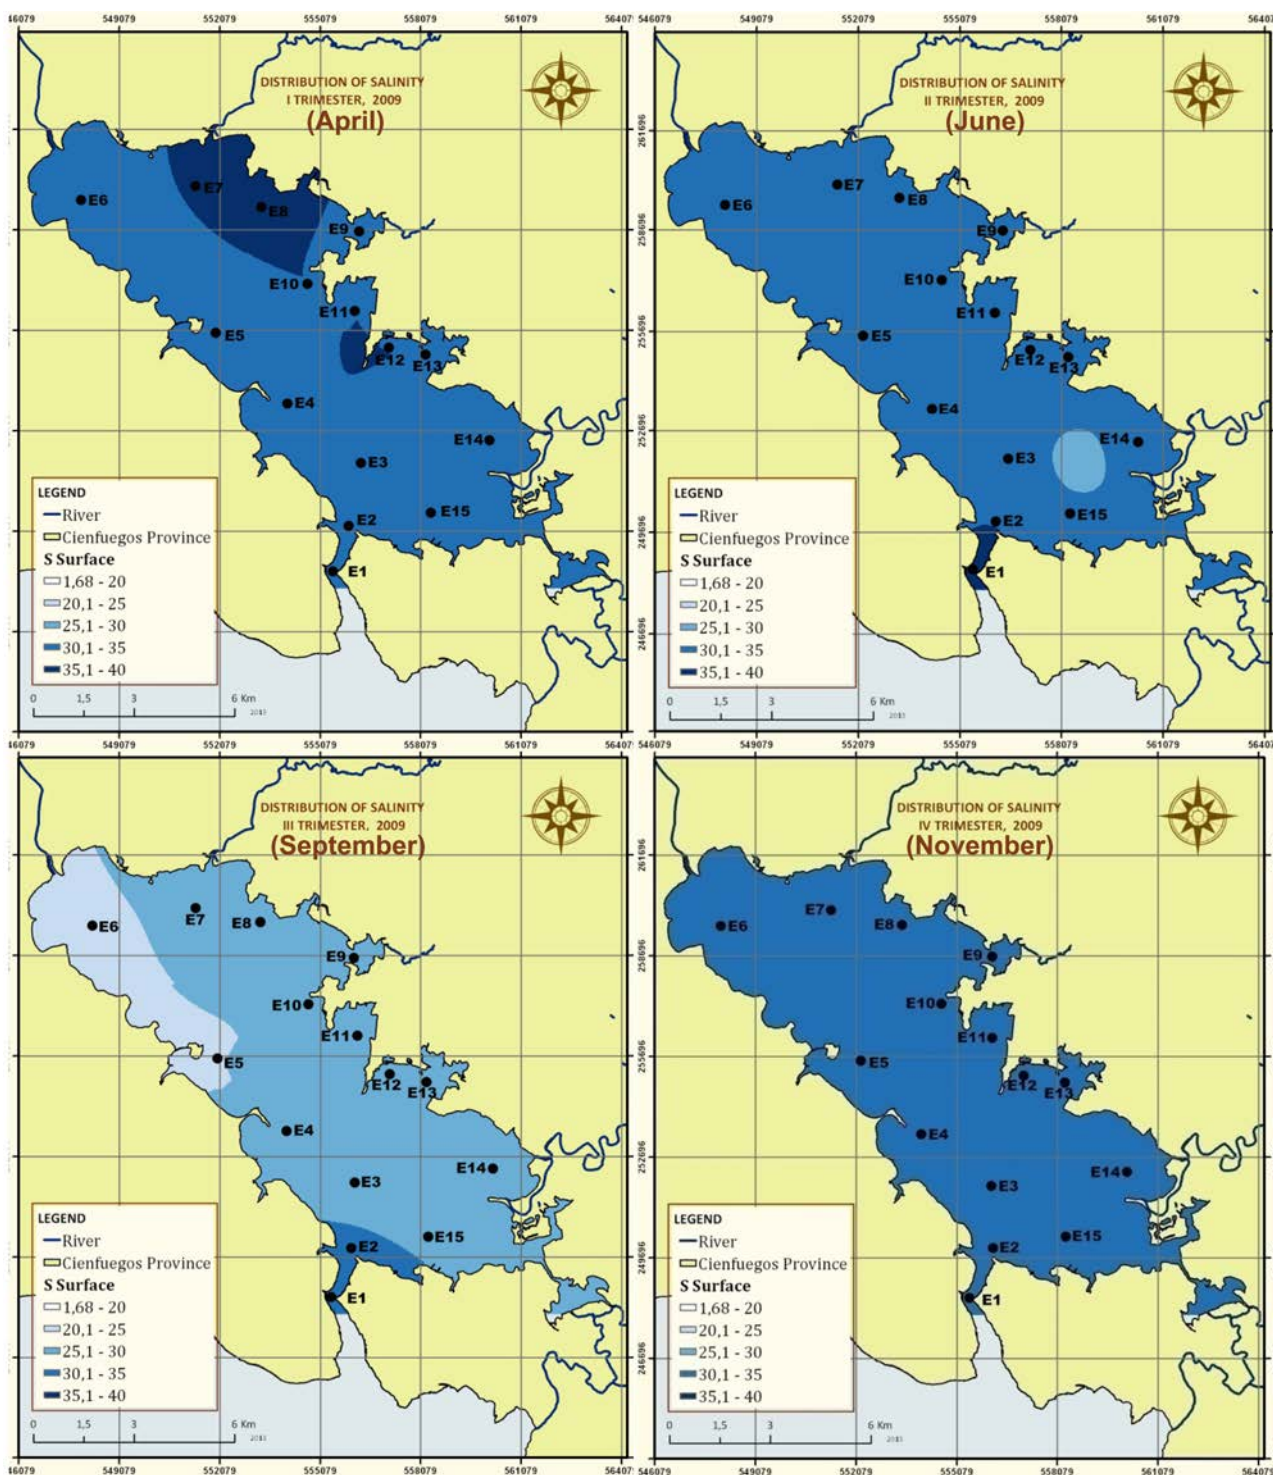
546079 549079 552079 555079 558079 561079 564079

DISTRIBUTION OF SALINITY
I TRIMESTER, 2009
(April)

E6 E7 E8 E9 E10 E11 E5 E12 E13 E4 E14 E3 E2 E15 E1

LEGEND
River
Cienfuegos Province
S Surface
1,68 - 20
20,1 - 25
25,1 - 30
30,1 - 35
35,1 - 40

0 1,5 3 6 Km

546079 549079 552079 555079 558079 561079 564079

DISTRIBUTION OF SALINITY
II TRIMESTER, 2009
(June)

261696 258696 255696 252696 249696 246696

E6 E7 E8 E9 E10 E11 E5 E12 E13 E4 E14 E3 E2 E15 E1

LEGEND
River
Cienfuegos Province
S Surface
1,68 - 20
20,1 - 25
25,1 - 30
30,1 - 35
35,1 - 40

0 1,5 3 6 Km

546079 549079 552079 555079 558079 561079 564079

DISTRIBUTION OF SALINITY
III TRIMESTER, 2009
(September)

E6 E7 E8 E9 E10 E11 E5 E12 E13 E4 E14 E3 E2 E15 E1

LEGEND
River
Cienfuegos Province
S Surface
1,68 - 20
20,1 - 25
25,1 - 30
30,1 - 35
35,1 - 40

0 1,5 3 6 Km

546079 549079 552079 555079 558079 561079 564079

DISTRIBUTION OF SALINITY
IV TRIMESTER, 2009
(November)

261696 258696 255696 252696 249696 246696

E6 E7 E8 E9 E10 E11 E5 E12 E13 E4 E14 E3 E2 E15 E1

LEGEND
River
Cienfuegos Province
S Surface
1,68 - 20
20,1 - 25
25,1 - 30
30,1 - 35
35,1 - 40

0 1,5 3 6 Km

546079 549079 552079 555079 558079 561079 564079